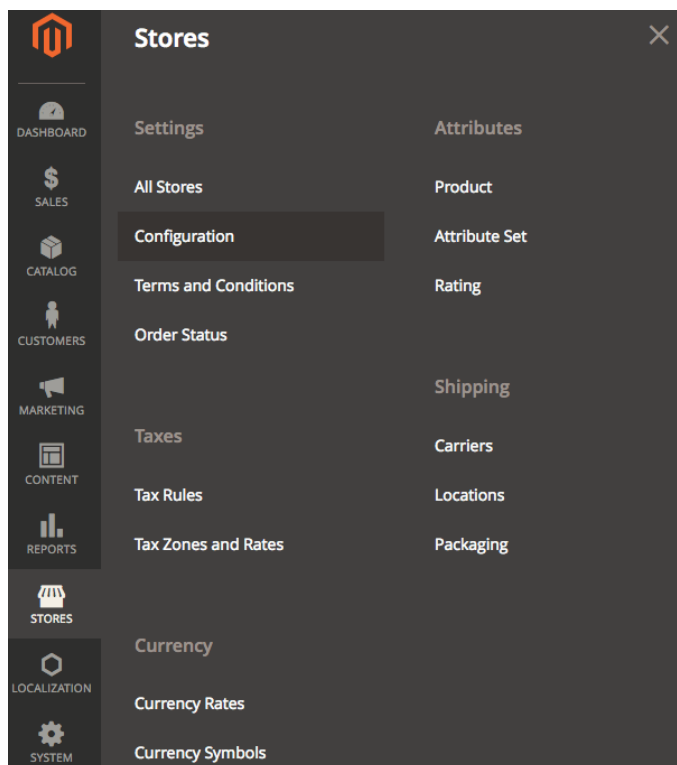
DASHBOARD
$
SALES
CATALOG
CUSTOMERS
MARKETING
CONTENT
REPORTS
STORES
LOCALIZATION
SYSTEM

Stores

×

Settings

All Stores

Configuration

Terms and Conditions

Order Status

Taxes

Tax Rules

Tax Zones and Rates

Currency

Currency Rates

Currency Symbols

Attributes

Product

Attribute Set

Rating

Shipping

Carriers

Locations

Packaging